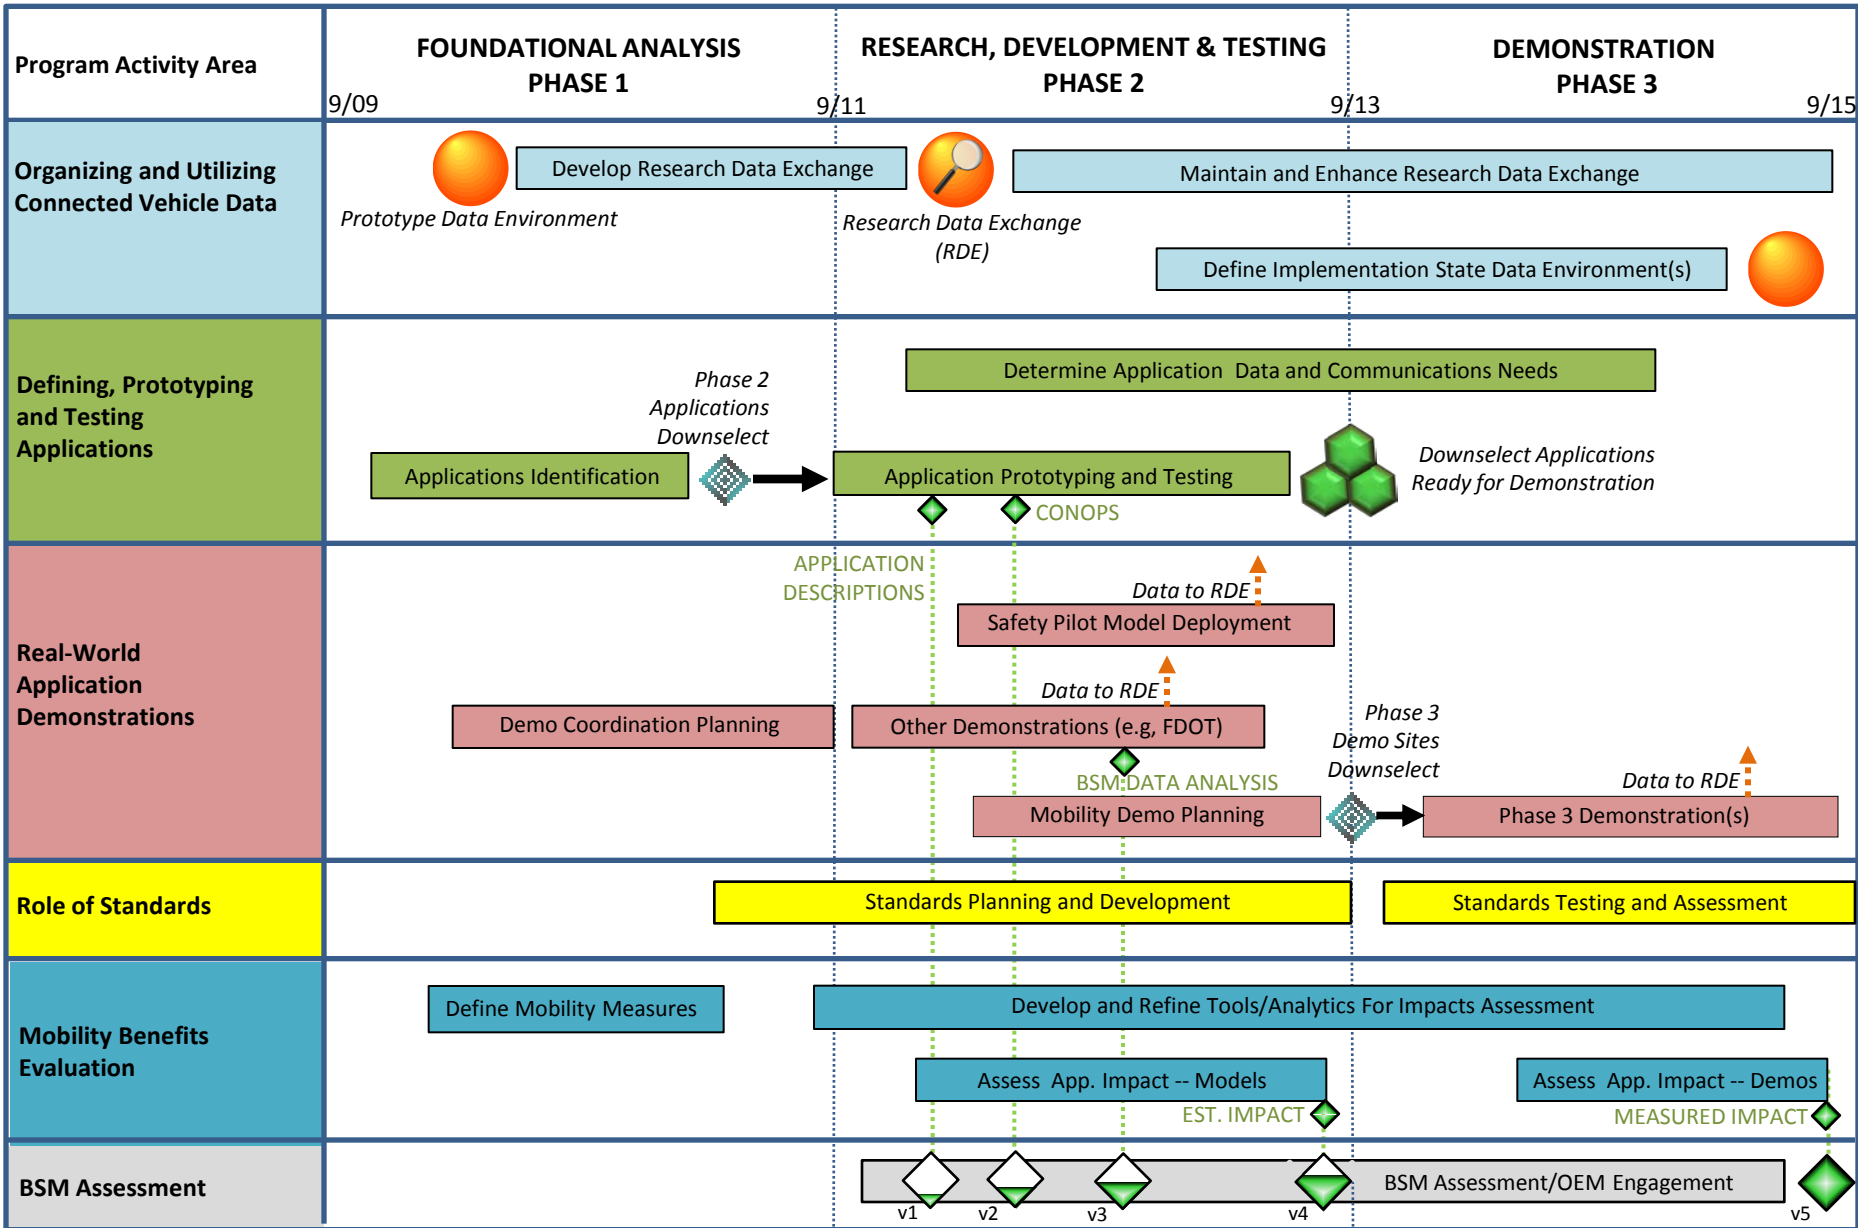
Program Activity Area

FOUNDATIONAL ANALYSIS
PHASE 1

RESEARCH, DEVELOPMENT & TESTING
PHASE 2

DEMONSTRATION
PHASE 3

9/09 9/11 9/13 9/15

Organizing and Utilizing Connected Vehicle Data

Develop Research Data Exchange

Prototype Data Environment

Research Data Exchange (RDE)

Maintain and Enhance Research Data Exchange

Define Implementation State Data Environment(s)

Defining, Prototyping and Testing Applications

Determine Application Data and Communications Needs

Phase 2 Applications Downselect

Applications Identification

Application Prototyping and Testing

Downselect Applications Ready for Demonstration

CONOPS

APPLICATION DESCRIPTIONS

Real-World Application Demonstrations

Data to RDE

Safety Pilot Model Deployment

Data to RDE

Demo Coordination Planning

Other Demonstrations (e.g, FDOT)

Phase 3 Demo Sites Downselect

BSM DATA ANALYSIS

Data to RDE

Mobility Demo Planning

Phase 3 Demonstration(s)

Role of Standards

Standards Planning and Development

Standards Testing and Assessment

Mobility Benefits Evaluation

Define Mobility Measures

Develop and Refine Tools/Analytics For Impacts Assessment

Assess App. Impact -- Models

Assess App. Impact -- Demos

EST. IMPACT

MEASURED IMPACT

BSM Assessment

BSM Assessment/OEM Engagement

v1 v2 v3 v4 v5